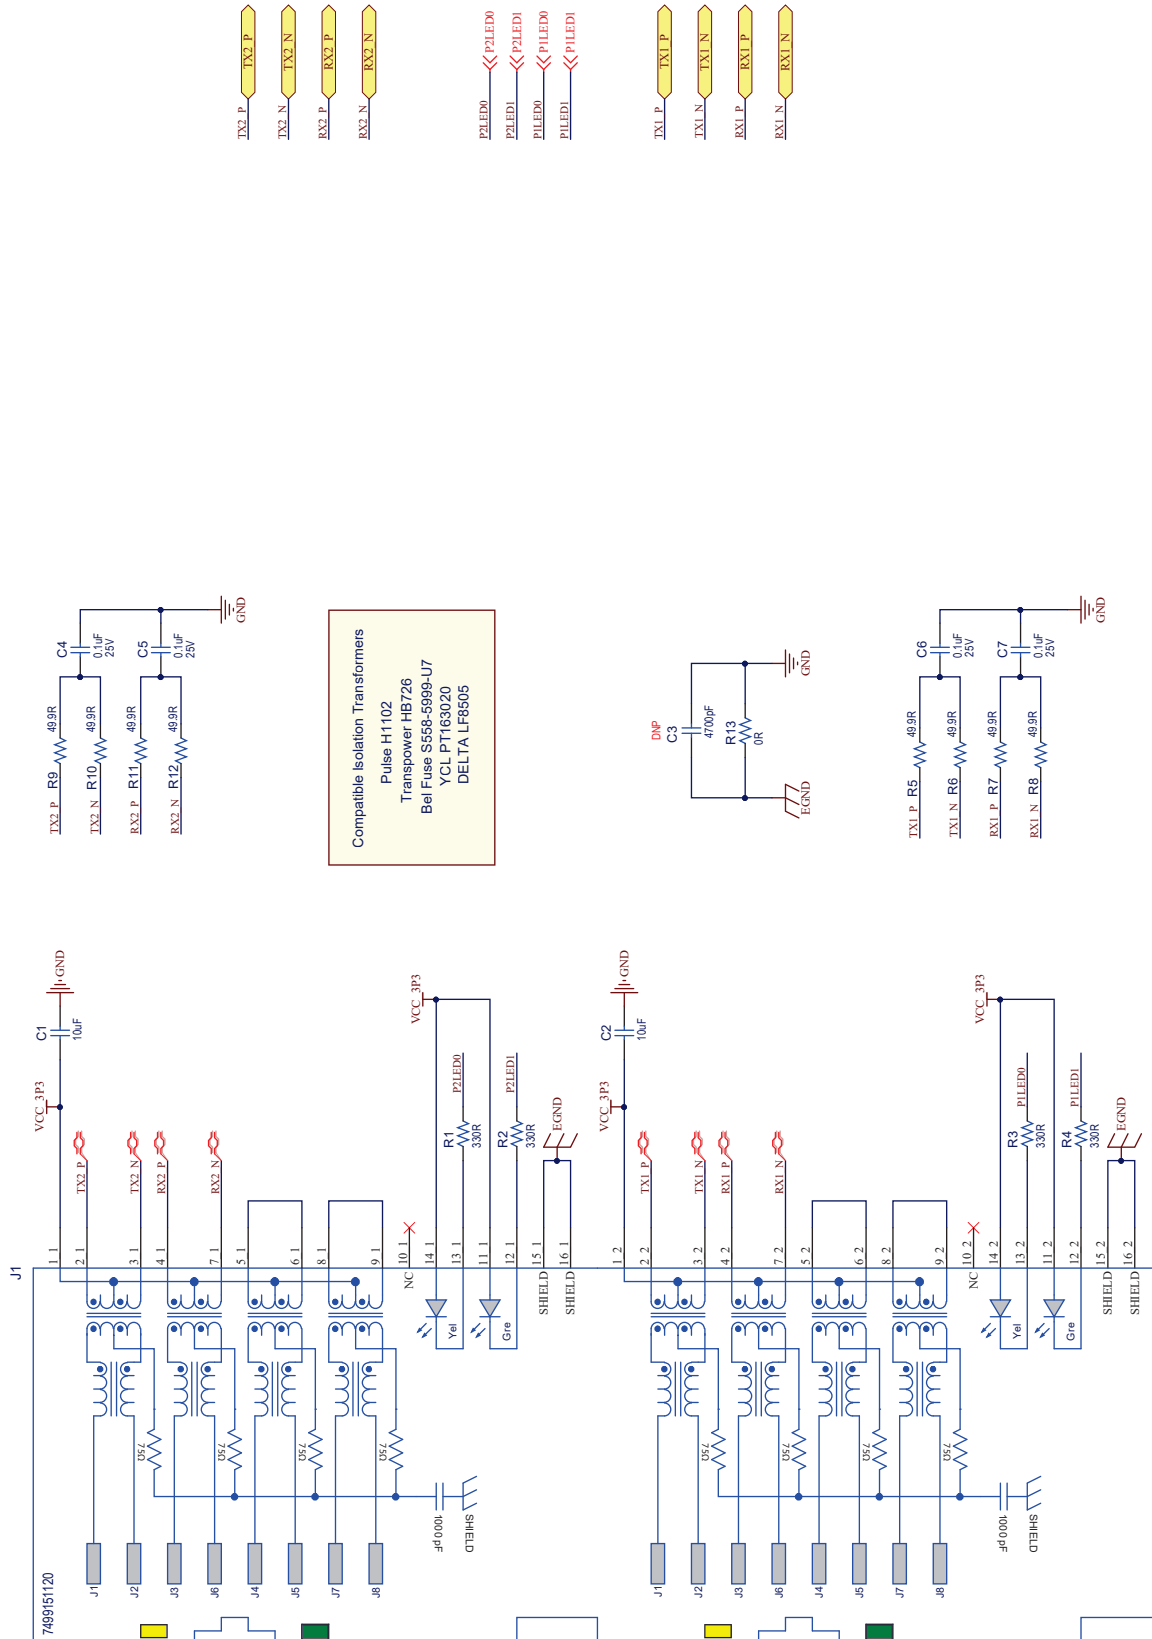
TX2_P
TX2_N
RX2_P
RX2_N
P2LED0
P2LED1
P1LED0
P1LED1
TX1_P
TX1_N
RX1_P
RX1_N

TX2_P
TX2_N
RX2_P
RX2_N
P2LED0
P2LED1
P1LED0
P1LED1
TX1_P
TX1_N
RX1_P
RX1_N

GND
C4 0.1uF 25V
C5 0.1uF 25V
R9 49.9R
R10 49.9R
R11 49.9R
R12 49.9R
TX2_P
TX2_N
RX2_P
RX2_N

Compatible Isolation Transformers
Pulse H1102
Transpower HB726
Bel Fuse S558-5999-U7
YCL PT163020
DELTA LF8505

DNP
C3 4700pF
R13 0R
GND
EGND

GND
C6 0.1uF 25V
C7 0.1uF 25V
R5 49.9R
R6 49.9R
R7 49.9R
R8 49.9R
TX1_P
TX1_N
RX1_P
RX1_N

J1
749915120
GND
C1 10uF
VCC_3P3
VCC_3P3
TX2_P
TX2_N
RX2_P
RX2_N
P2LED0
P2LED1
R1 330R
R2 330R
EGND
1_1
2_1
3_1
4_1
7_1
5_1
6_1
8_1
9_1
10_1
14_1
13_1
11_1
12_1
15_1
16_1
NC
Yel
Gre
SHIELD
SHIELD
75Ω
75Ω
75Ω
75Ω
1000 pF
SHIELD
J1
J2
J3
J6
J4
J5
J7
J8

GND
C2 10uF
VCC_3P3
VCC_3P3
TX1_P
TX1_N
RX1_P
RX1_N
P1LED0
P1LED1
R3 330R
R4 330R
EGND
1_2
2_2
3_2
4_2
7_2
5_2
6_2
8_2
9_2
10_2
14_2
13_2
11_2
12_2
15_2
16_2
NC
Yel
Gre
SHIELD
SHIELD
75Ω
75Ω
75Ω
75Ω
1000 pF
SHIELD
J1
J2
J3
J6
J4
J5
J7
J8